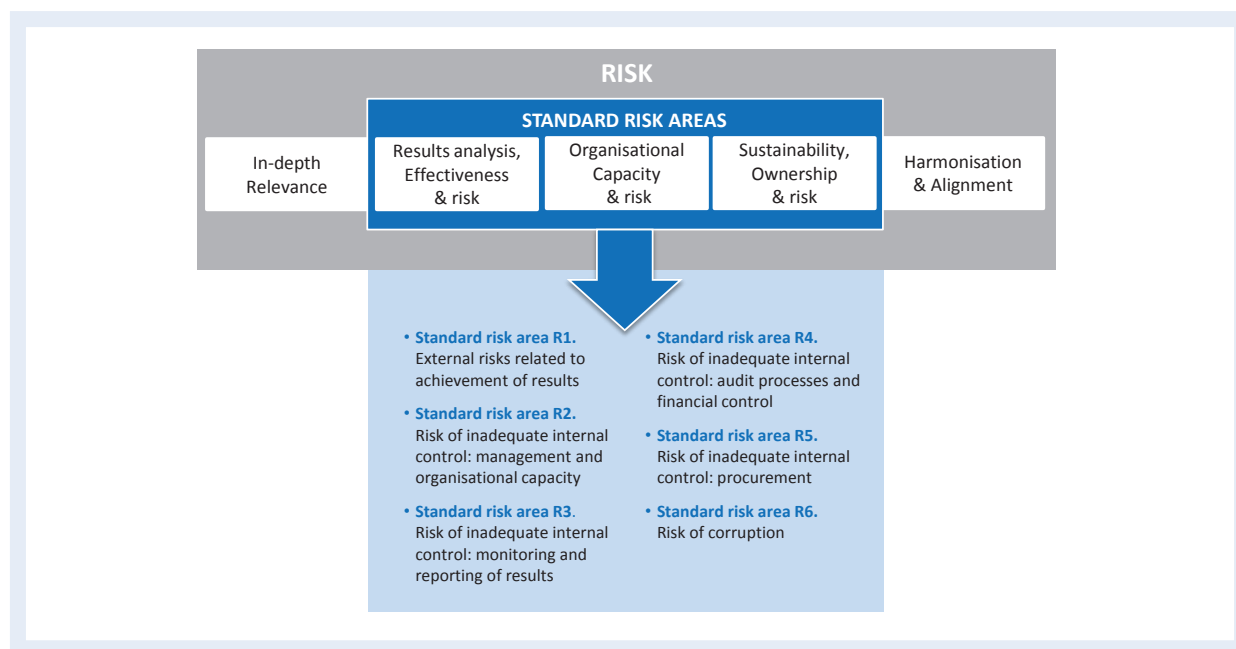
RISK

STANDARD RISK AREAS

In-depth Relevance

Results analysis, Effectiveness & risk

Organisational Capacity & risk

Sustainability, Ownership & risk

Harmonisation & Alignment

• Standard risk area R1. External risks related to achievement of results

• Standard risk area R2. Risk of inadequate internal control: management and organisational capacity

• Standard risk area R3. Risk of inadequate internal control: monitoring and reporting of results

• Standard risk area R4. Risk of inadequate internal control: audit processes and financial control

• Standard risk area R5. Risk of inadequate internal control: procurement

• Standard risk area R6. Risk of corruption